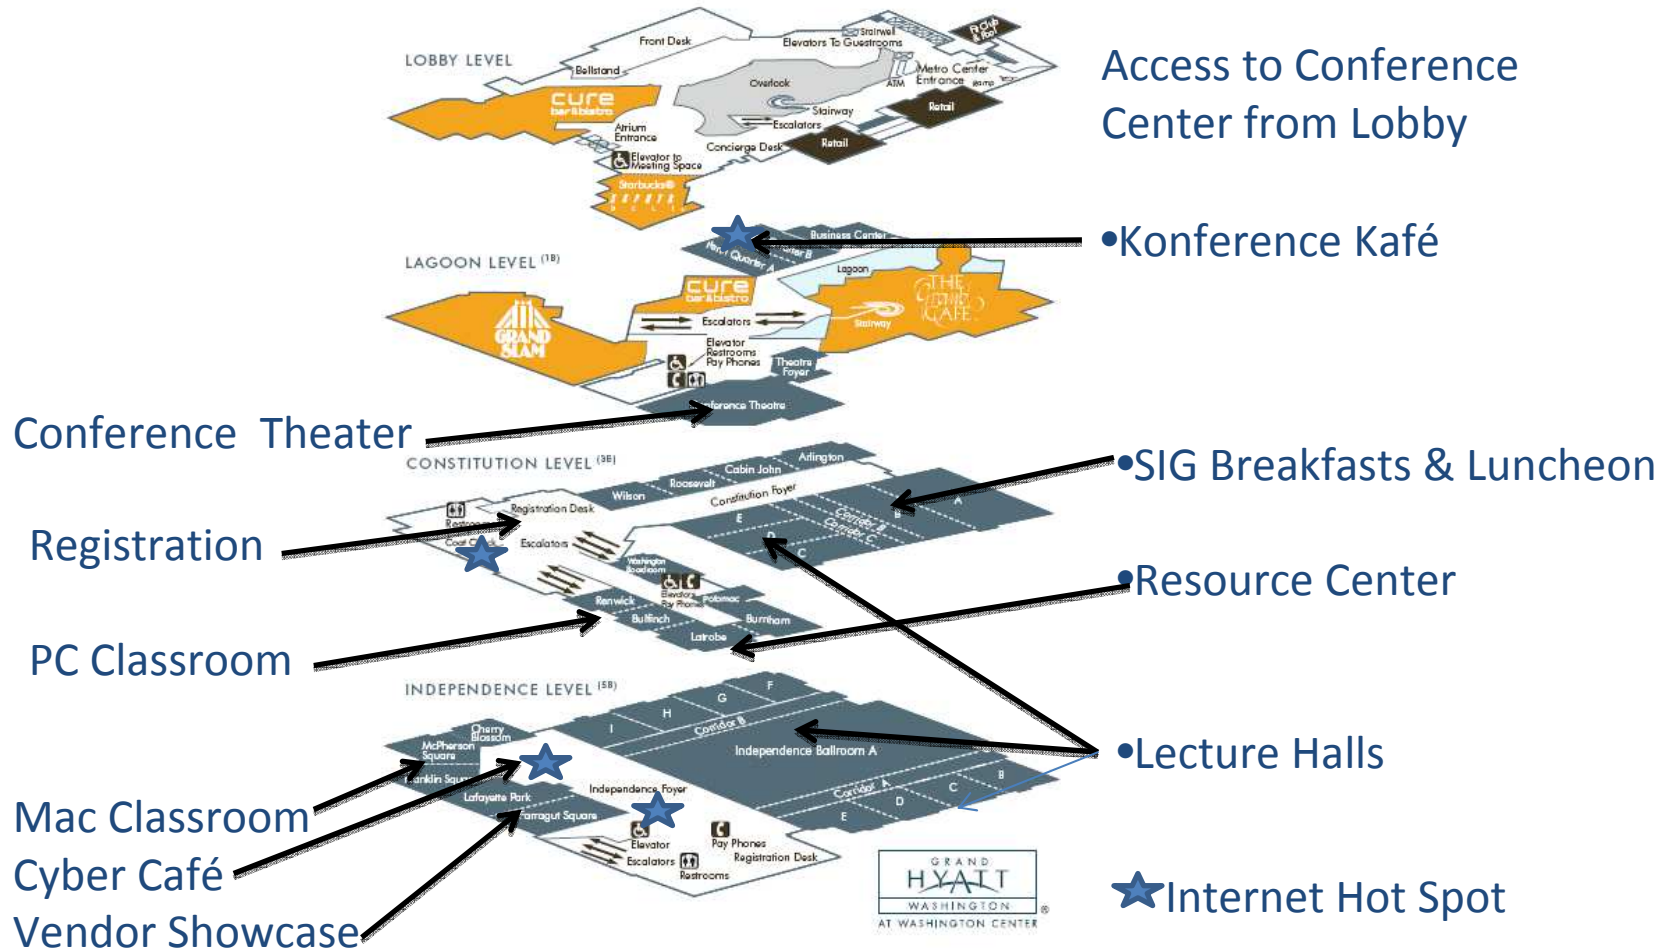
LOBBY LEVEL

Front Desk
Elevators To Guestrooms
Stairwell
Bellstand
cure bar & bistro
Overlook
Metro Center Entrance
ATM
Stairway
Retail
Atrium Entrance
Escalators
Concierge Desk
Retail
Elevator to Meeting Space
Starbucks

Access to Conference Center from Lobby

LAGOON LEVEL (1B)

Business Center
Quarter A
Lagoon
cure bar & bistro
THE Cherry CAFE
GRAND SLAM
Escalators
Stairway
Elevator
Restrooms
Pay Phones
Theatre Foyer
Conference Theatre

•Konference Kafé

Conference Theater

CONSTITUTION LEVEL (3B)

Cabin John
Arlington
Roosevelt
Wilson
Constitution Foyer
Registration Desk
Restrooms
Coat Check
Escalators
Washington Boardroom
E
A
Center B
Center C
C
Renwick
Bulfinch
Elevators
Pay Phones
Potomac
Burnham
Latrobe

•SIG Breakfasts & Luncheon

Registration

•Resource Center

PC Classroom

INDEPENDENCE LEVEL (5B)

G
F
H
Cherry Blossom
McPherson Square
I
Corridor B
Independence Ballroom A
Franklin Square
Lafayette Park
Farragut Square
Independence Foyer
Corridor A
B
C
D
E
Elevator
Escalators
Restrooms
Pay Phones
Registration Desk

•Lecture Halls

Mac Classroom
Cyber Café
Vendor Showcase

GRAND HYATT WASHINGTON AT WASHINGTON CENTER

Internet Hot Spot